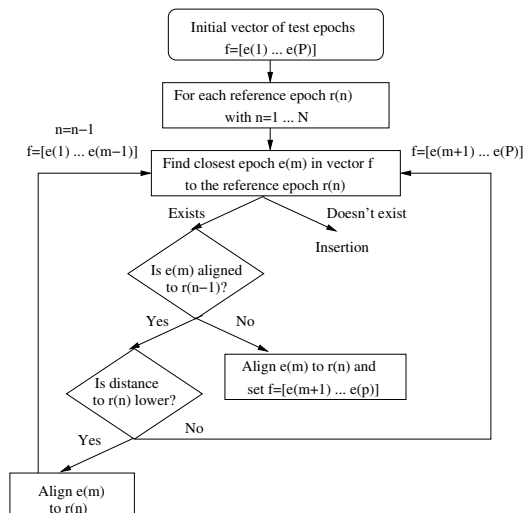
Initial vector of test epochs
f=[e(1) ... e(P)]

For each reference epoch r(n)
with n=1 ... N

n=n−1
f=[e(1) ... e(m−1)]

Find closest epoch e(m) in vector f
to the reference epoch r(n)

f=[e(m+1) ... e(P)]

Exists

Doesn't exist

Insertion

Is e(m) aligned
to r(n−1)?

Yes

No

Align e(m) to r(n) and
set f=[e(m+1) ... e(p)]

Is distance
to r(n) lower?

Yes

No

Align e(m)
to r(n)